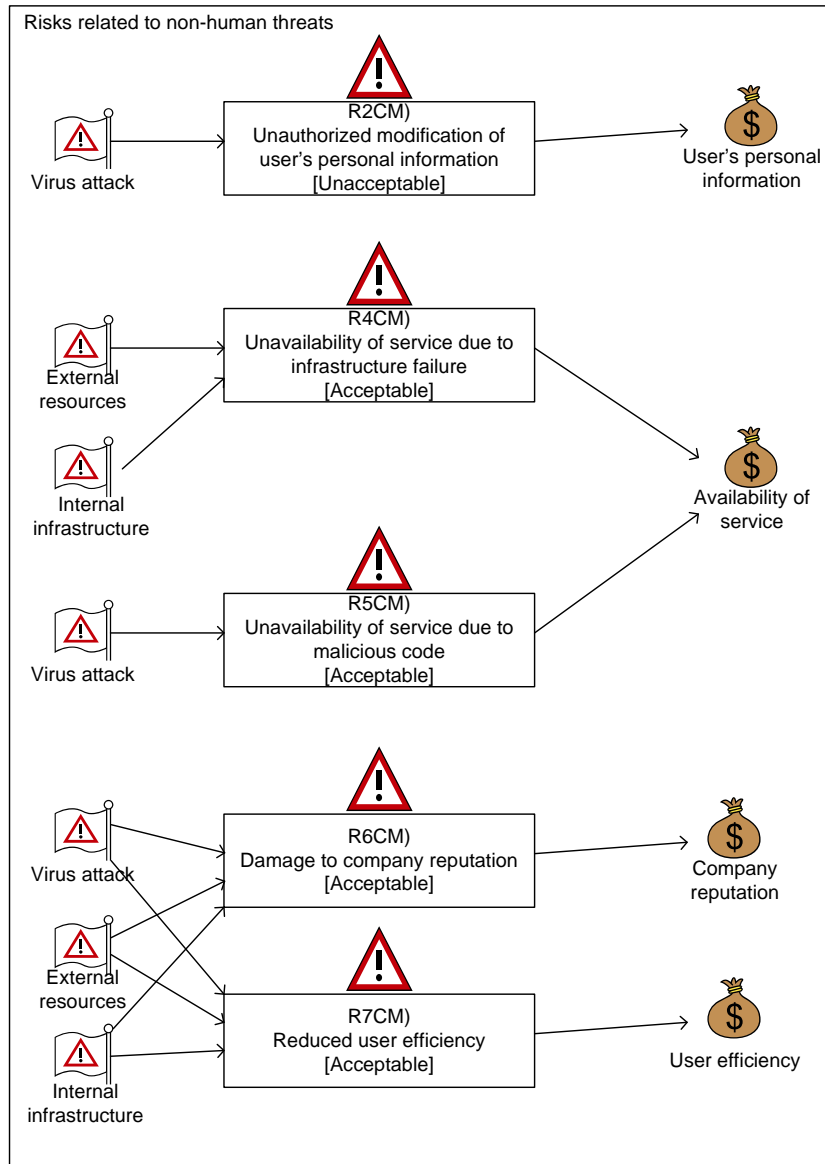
Risks related to non-human threats

Virus attack

R2CM)
Unauthorized modification of user's personal information
[Unacceptable]

$

User's personal information

External resources

Internal infrastructure

R4CM)
Unavailability of service due to infrastructure failure
[Acceptable]

$

Availability of service

Virus attack

R5CM)
Unavailability of service due to malicious code
[Acceptable]

Virus attack

External resources

Internal infrastructure

R6CM)
Damage to company reputation
[Acceptable]

$

Company reputation

R7CM)
Reduced user efficiency
[Acceptable]

$

User efficiency